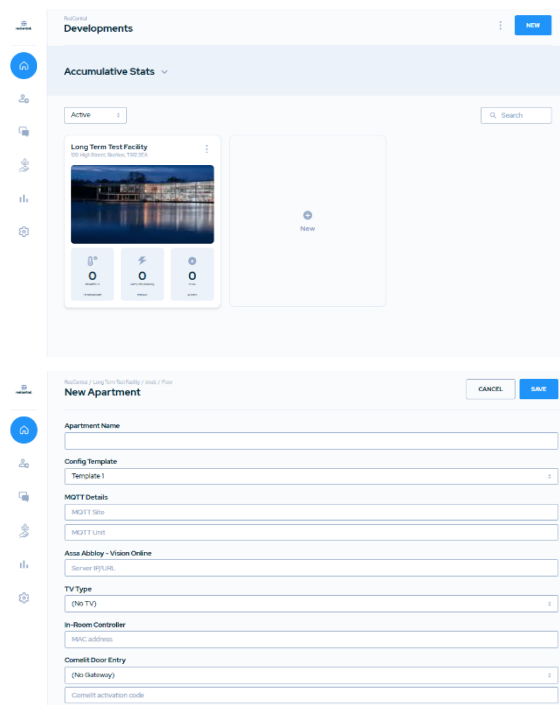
NuGrid

NuGrid
Developments

NEW

Accumulative Stats

Active

Search

Long Term Test Facility
100 High Street, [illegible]

0
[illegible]

0
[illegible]

0
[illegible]

New

NuGrid

NuGrid / Long Term Test Facility / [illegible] / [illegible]
New Apartment

CANCEL

SAVE

Apartment Name

Config Template
Template 1

MQTT Details
MQTT Site
MQTT Unit

Assa Abbloy - Vision Online
Server IP/URL

TV Type
(No TV)

In-Room Controller
MAC address

Comelit Door Entry
(No Gateway)
Comelit activation code